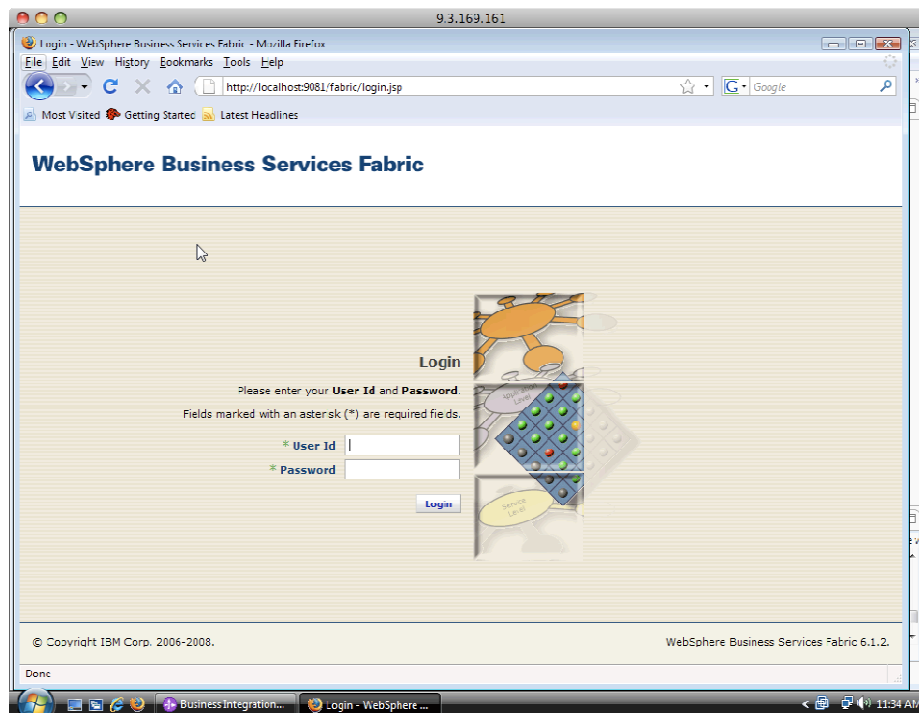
9.3.169.161

Login - WebSphere Business Services Fabric - Mozilla Firefox

File Edit View History Bookmarks Tools Help

http://localhost:9081/fabric/login.jsp

Google

Most Visited Getting Started Latest Headlines

WebSphere Business Services Fabric

Login

Please enter your User Id and Password.

Fields marked with an asterisk (*) are required fields.

* User Id

* Password

Login

Service Level

© Copyright IBM Corp. 2006-2008.

WebSphere Business Services Fabric 6.1.2.

Done

Business Integration...

Login - WebSphere ...

11:34 AM